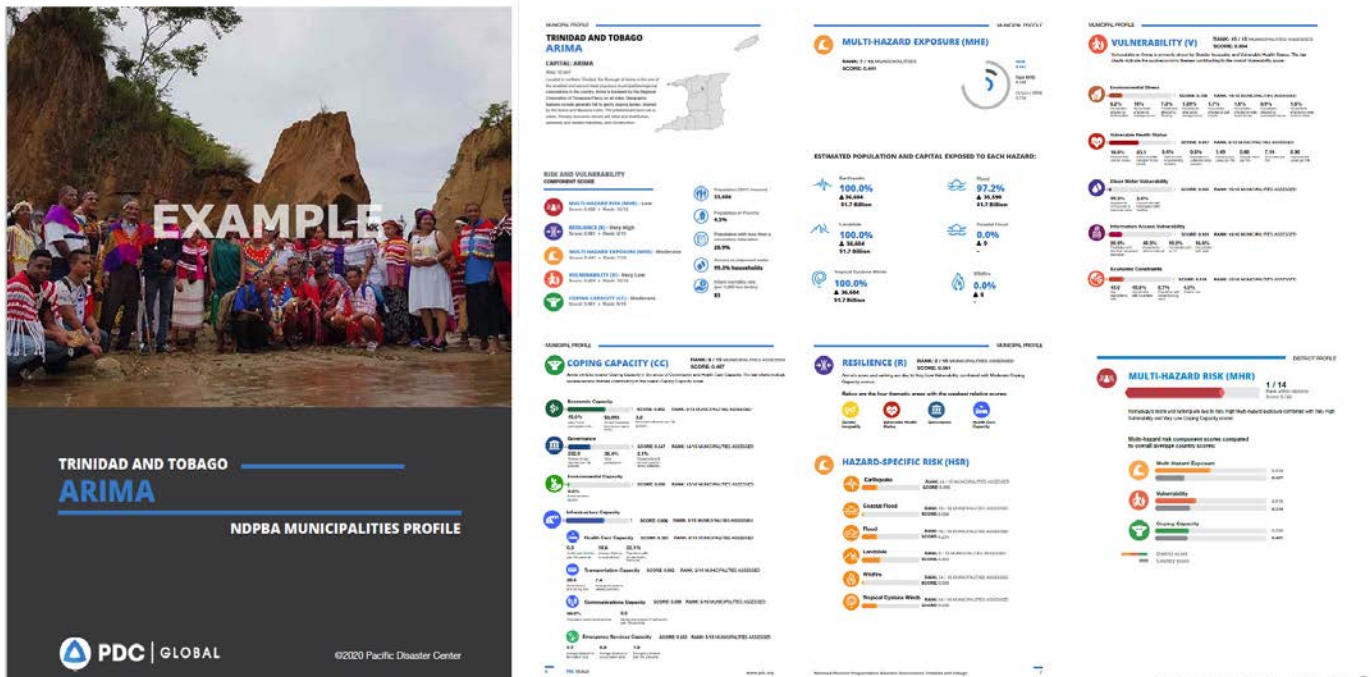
EXAMPLE

TRINIDAD AND TOBAGO
ARIMA
NDPBA MUNICIPALITIES PROFILE

PDC | GLOBAL
©2020 Pacific Disaster Center

MUNICIPAL PROFILE
TRINIDAD AND TOBAGO
ARIMA
CAPITAL: ARIMA

RISK AND VULNERABILITY
COMPONENT SCORE
MULTI-HAZARD RISK (MHR) - Low
RESILIENCE (R) - Very High
MULTI-HAZARD EXPOSURE (MHE) - Moderate
VULNERABILITY (V) - Very Low
COPING CAPACITY (CC) - Moderate

33,606
4.3%
20.9%
99.3% households
81

MULTI-HAZARD EXPOSURE (MHE)
RANK: 7 / 15 MUNICIPALITIES
SCORE: 0.441

ESTIMATED POPULATION AND CAPITAL EXPOSED TO EACH HAZARD:
Earthquake 100.0% 36,604 $1.7 Billion
Flood 97.2% 35,590 $1.7 Billion
Landslide 100.0% 36,604 $1.7 Billion
Coastal Flood 0.0% 0
Tropical Cyclone Winds 100.0% 36,604 $1.7 Billion
Wildfire 0.0% 0

VULNERABILITY (V)
SCORE: 0.304
Environmental Stress
Vulnerable Health Status
Clean Water Vulnerability
Information Access Vulnerability
Economic Constraints

COPING CAPACITY (CC)
SCORE: 0.467
Economic Capacity
Governance
Environmental Capacity
Infrastructure Capacity
Health Care Capacity
Transportation Capacity
Communications Capacity
Emergency Services Capacity

RESILIENCE (R)
SCORE: 0.361
Below are the four thematic areas with the weakest relative scores:
Gender Inequality
Vulnerable Health Status
Governance
Health Care Capacity

HAZARD-SPECIFIC RISK (HSR)
Earthquake
Coastal Flood
Flood
Landslide
Wildfire
Tropical Cyclone Winds

DISTRICT PROFILE
MULTI-HAZARD RISK (MHR)
1 / 14
Multi-hazard risk component scores compared to overall average country scores:
Multi-Hazard Exposure
Vulnerability
Coping Capacity
District score
Country score